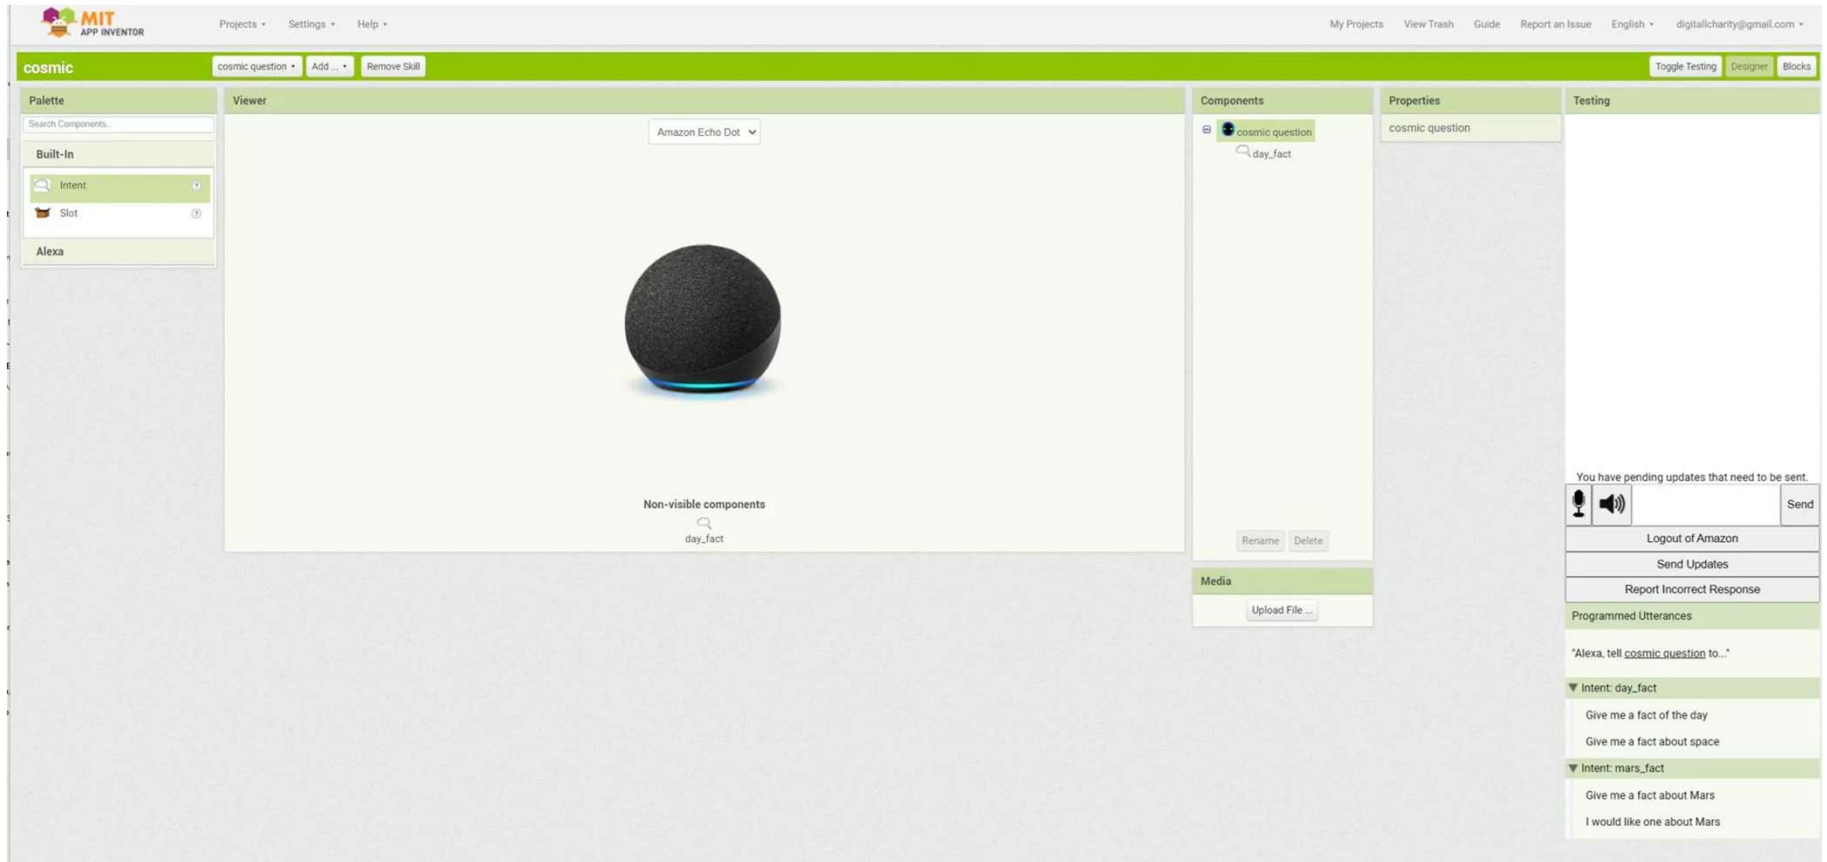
MIT APP INVENTOR

Projects ▾ Settings ▾ Help ▾

My Projects View Trash Guide Report an Issue English ▾ digitallcharity@gmail.com ▾

cosmic

cosmic question ▾ Add ... ▾ Remove Skill

Toggle Testing Designer Blocks

Palette

Search Components...

Built-In

Intent

Slot

Alexa

Viewer

Amazon Echo Dot

Non-visible components

day_fact

Components

cosmic question

day_fact

Rename Delete

Media

Upload File ...

Properties

cosmic question

Testing

You have pending updates that need to be sent.

Send

Logout of Amazon

Send Updates

Report Incorrect Response

Programmed Utterances

"Alexa, tell cosmic question to..."

Intent: day_fact

Give me a fact of the day

Give me a fact about space

Intent: mars_fact

Give me a fact about Mars

I would like one about Mars